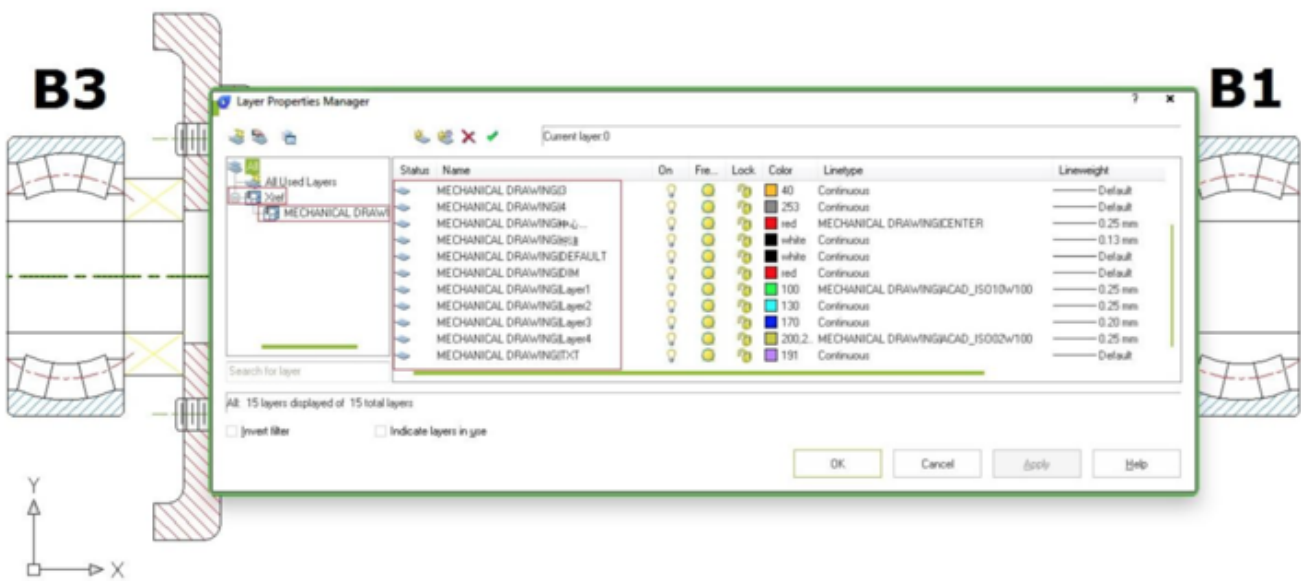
B3

B1

Layer Properties Manager

?

×

Current layer:0

All
All Used Layers
Xref
MECHANICAL DRAWI

Search for layer

| Status | Name | On | Fre... | Lock | Color | Linetype | Lineweight |
|---|---|---|---|---|---|---|---|
| | MECHANICAL DRAWING\|3 | | | | 40 | Continuous | Default |
| | MECHANICAL DRAWING\|4 | | | | 253 | Continuous | Default |
| | MECHANICAL DRAWING\|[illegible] | | | | red | MECHANICAL DRAWING\|CENTER | 0.25 mm |
| | MECHANICAL DRAWING\|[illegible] | | | | white | Continuous | 0.13 mm |
| | MECHANICAL DRAWING\|DEFAULT | | | | white | Continuous | Default |
| | MECHANICAL DRAWING\|DIM | | | | red | Continuous | Default |
| | MECHANICAL DRAWING\|Layer1 | | | | 100 | MECHANICAL DRAWING\|ACAD_ISO10W100 | 0.25 mm |
| | MECHANICAL DRAWING\|Layer2 | | | | 130 | Continuous | 0.25 mm |
| | MECHANICAL DRAWING\|Layer3 | | | | 170 | Continuous | 0.20 mm |
| | MECHANICAL DRAWING\|Layer4 | | | | 200,2... | MECHANICAL DRAWING\|ACAD_ISO02W100 | 0.25 mm |
| | MECHANICAL DRAWING\|TXT | | | | 191 | Continuous | Default |

All: 15 layers displayed of 15 total layers

Invert filter

Indicate layers in use

OK

Cancel

Apply

Help

Y

X